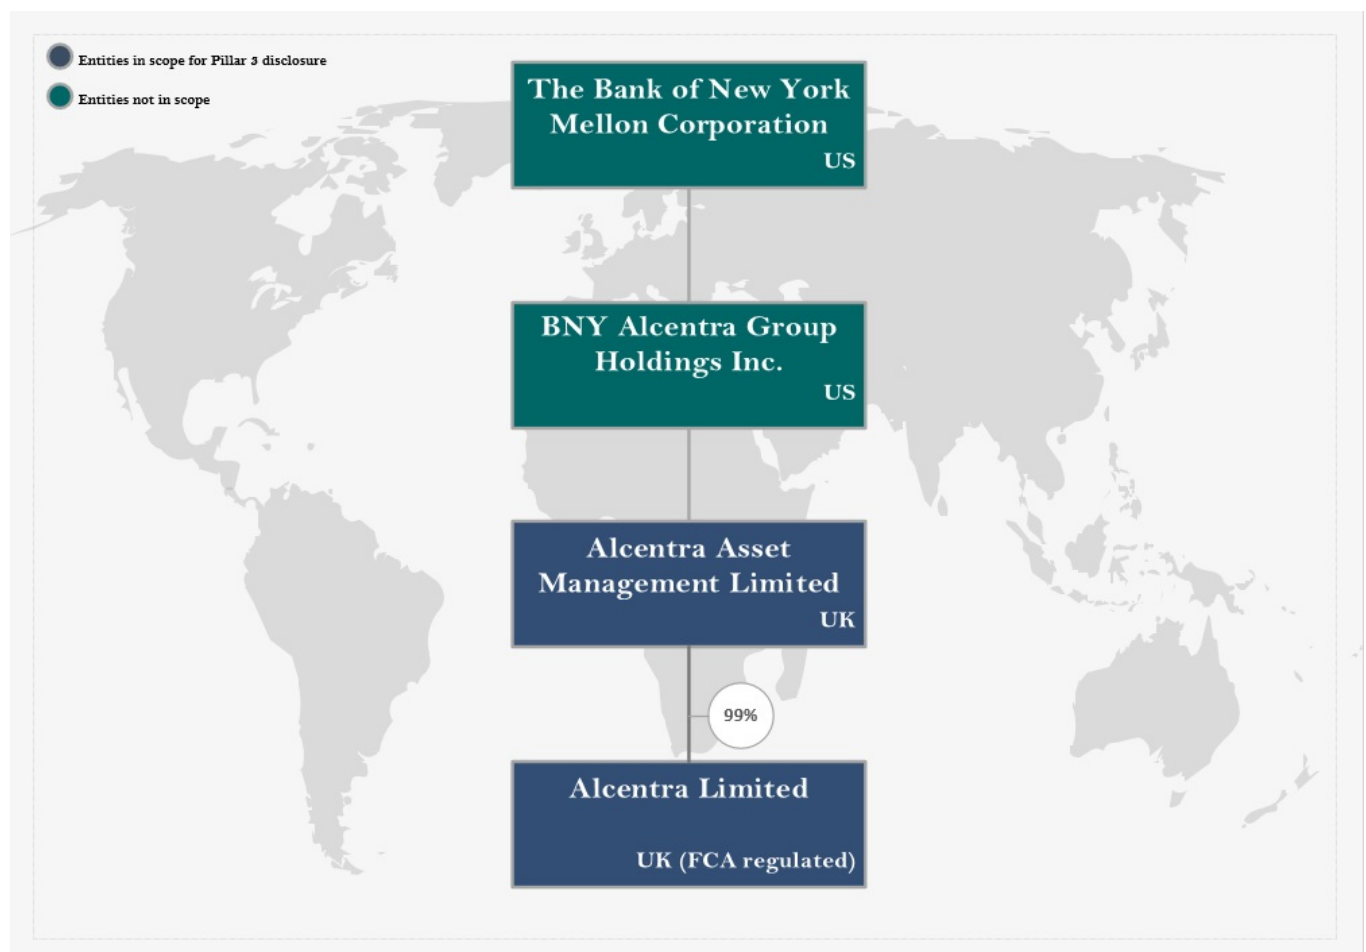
Entities in scope for Pillar 3 disclosure

Entities not in scope

The Bank of New York Mellon Corporation
US

BNY Alcentra Group Holdings Inc.
US

Alcentra Asset Management Limited
UK

99%

Alcentra Limited
UK (FCA regulated)